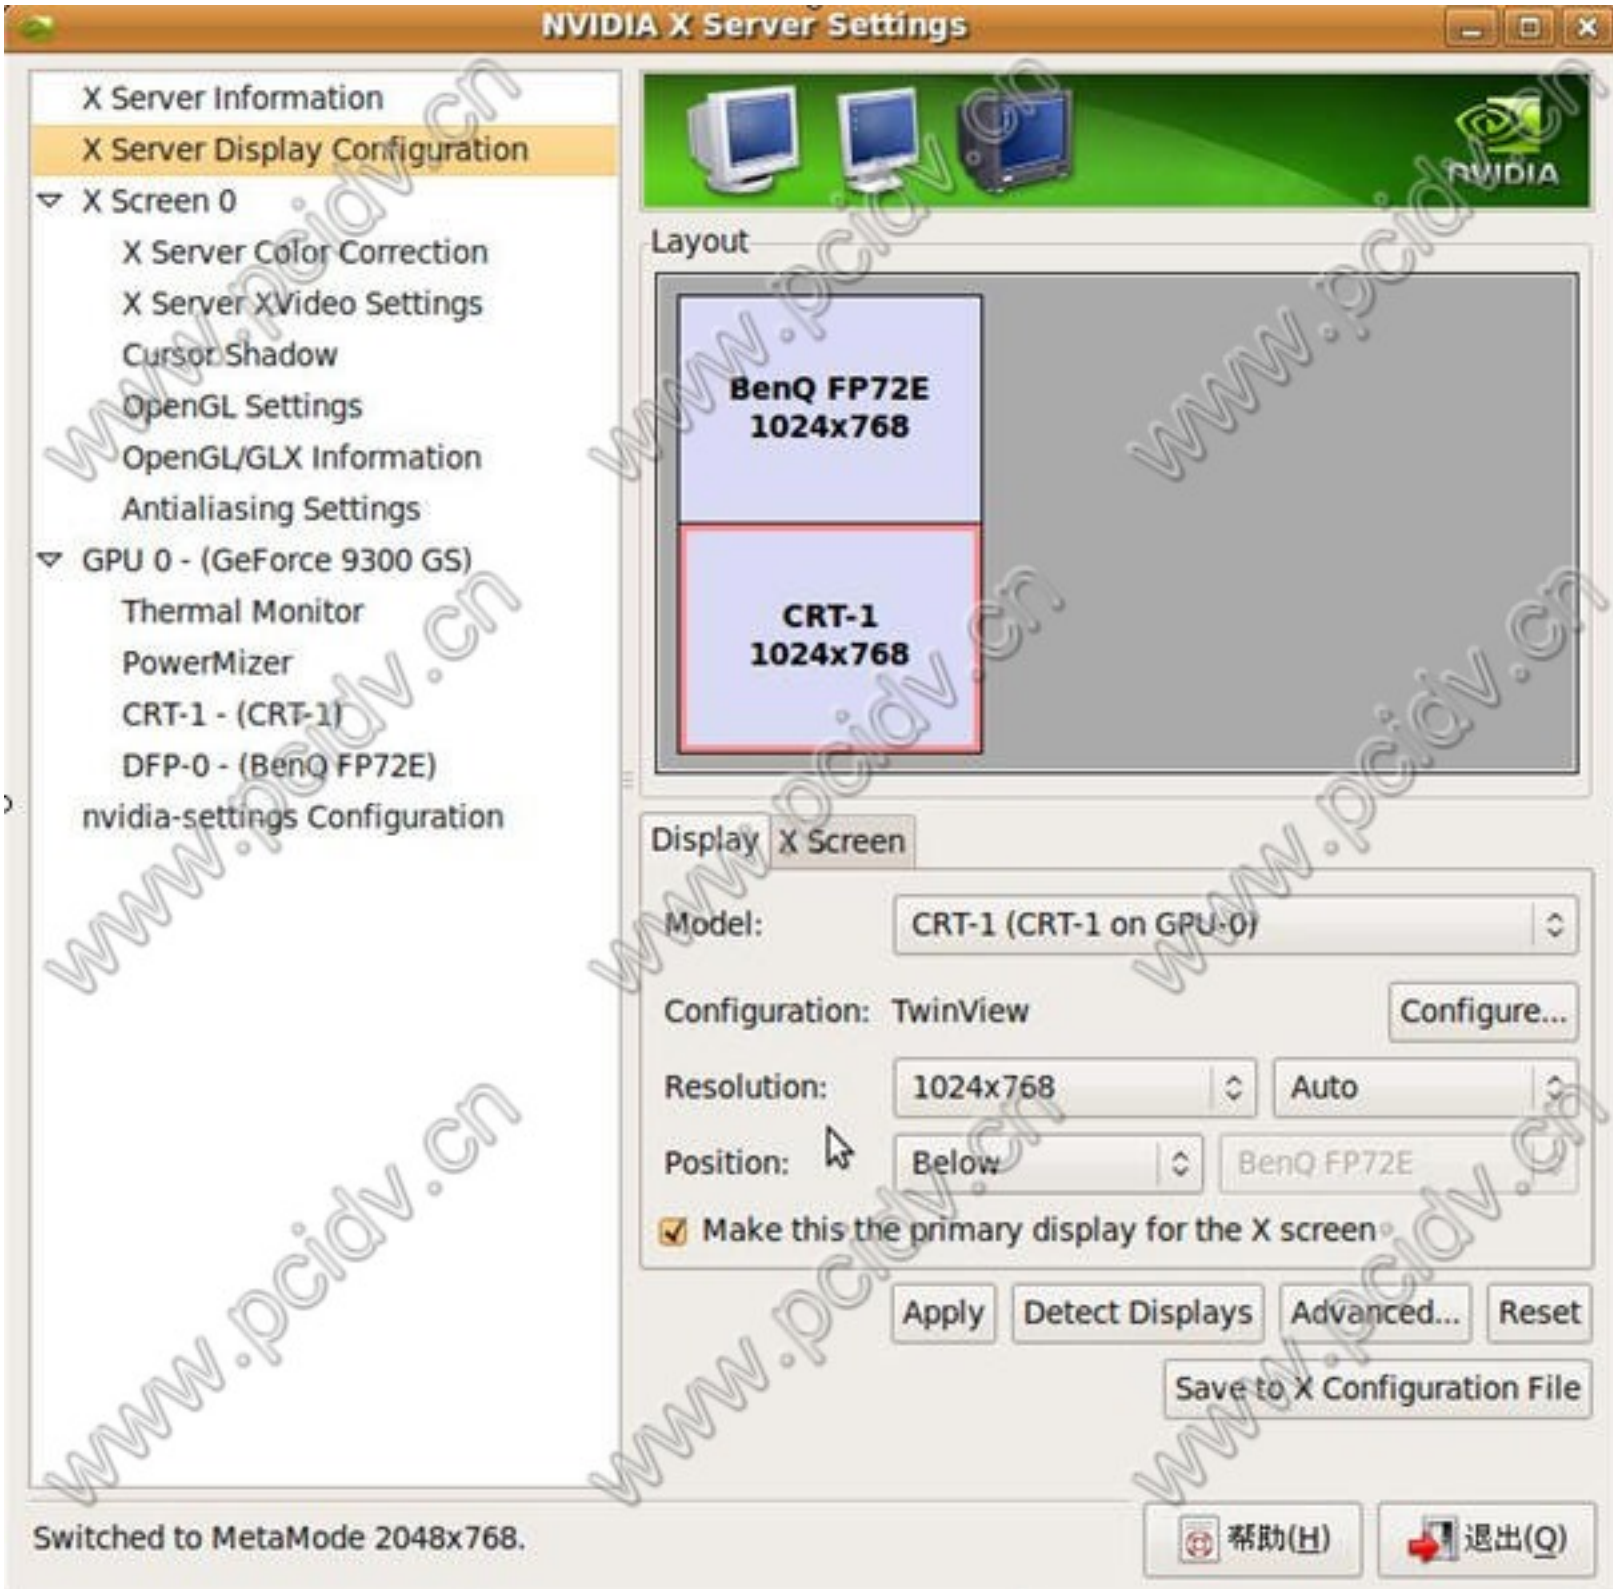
NVIDIA X Server Settings

X Server Information
X Server Display Configuration
X Screen 0
X Server Color Correction
X Server XVideo Settings
Cursor Shadow
OpenGL Settings
OpenGL/GLX Information
Antialiasing Settings
GPU 0 - (GeForce 9300 GS)
Thermal Monitor
PowerMizer
CRT-1 - (CRT-1)
DFP-0 - (BenQ FP72E)
nvidia-settings Configuration

NVIDIA

Layout

BenQ FP72E
1024x768

CRT-1
1024x768

Display | X Screen

Model: CRT-1 (CRT-1 on GPU-0)
Configuration: TwinView
Configure...
Resolution: 1024x768 | Auto
Position: Below | BenQ FP72E
Make this the primary display for the X screen

Apply | Detect Displays | Advanced... | Reset
Save to X Configuration File

Switched to MetaMode 2048x768.
帮助(H)
退出(Q)

www.pcidv.cn